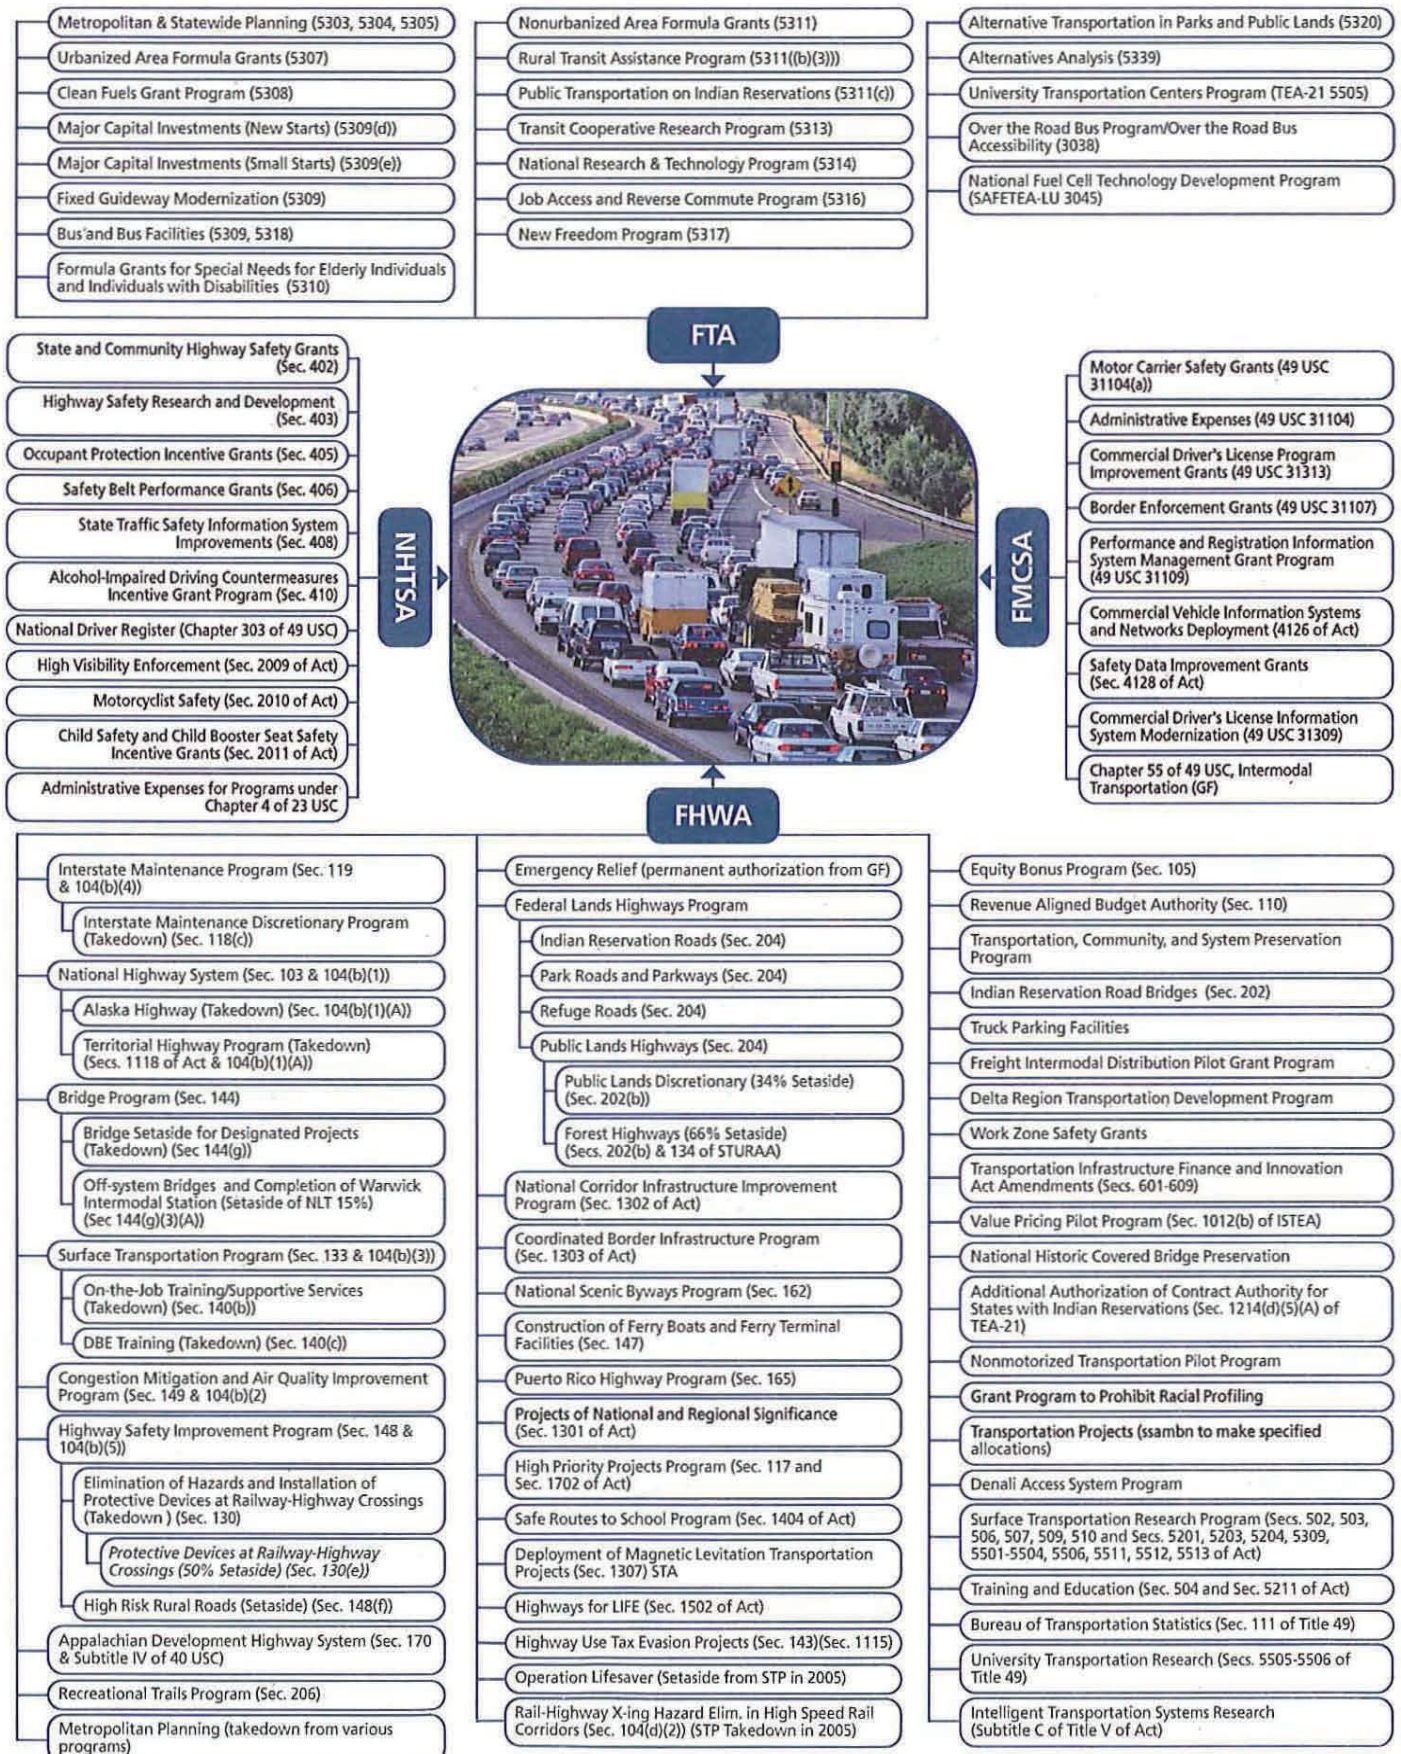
Metropolitan & Statewide Planning (5303, 5304, 5305)
Urbanized Area Formula Grants (5307)
Clean Fuels Grant Program (5308)
Major Capital Investments (New Starts) (5309(d))
Major Capital Investments (Small Starts) (5309(e))
Fixed Guideway Modernization (5309)
Bus and Bus Facilities (5309, 5318)
Formula Grants for Special Needs for Elderly Individuals and Individuals with Disabilities (5310)

Nonurbanized Area Formula Grants (5311)
Rural Transit Assistance Program (5311((b)(3)))
Public Transportation on Indian Reservations (5311(c))
Transit Cooperative Research Program (5313)
National Research & Technology Program (5314)
Job Access and Reverse Commute Program (5316)
New Freedom Program (5317)

Alternative Transportation in Parks and Public Lands (5320)
Alternatives Analysis (5339)
University Transportation Centers Program (TEA-21 5505)
Over the Road Bus Program/Over the Road Bus Accessibility (3038)
National Fuel Cell Technology Development Program (SAFETEA-LU 3045)

FTA

State and Community Highway Safety Grants (Sec. 402)
Highway Safety Research and Development (Sec. 403)
Occupant Protection Incentive Grants (Sec. 405)
Safety Belt Performance Grants (Sec. 406)
State Traffic Safety Information System Improvements (Sec. 408)
Alcohol-Impaired Driving Countermeasures Incentive Grant Program (Sec. 410)
National Driver Register (Chapter 303 of 49 USC)
High Visibility Enforcement (Sec. 2009 of Act)
Motorcyclist Safety (Sec. 2010 of Act)
Child Safety and Child Booster Seat Safety Incentive Grants (Sec. 2011 of Act)
Administrative Expenses for Programs under Chapter 4 of 23 USC

NHTSA

FMCSA

Motor Carrier Safety Grants (49 USC 31104(a))
Administrative Expenses (49 USC 31104)
Commercial Driver's License Program Improvement Grants (49 USC 31313)
Border Enforcement Grants (49 USC 31107)
Performance and Registration Information System Management Grant Program (49 USC 31109)
Commercial Vehicle Information Systems and Networks Deployment (4126 of Act)
Safety Data Improvement Grants (Sec. 4128 of Act)
Commercial Driver's License Information System Modernization (49 USC 31309)
Chapter 55 of 49 USC, Intermodal Transportation (GF)

FHWA

Interstate Maintenance Program (Sec. 119 & 104(b)(4))
Interstate Maintenance Discretionary Program (Takedown) (Sec. 118(c))
National Highway System (Sec. 103 & 104(b)(1))
Alaska Highway (Takedown) (Sec. 104(b)(1)(A))
Territorial Highway Program (Takedown) (Secs. 1118 of Act & 104(b)(1)(A))
Bridge Program (Sec. 144)
Bridge Setaside for Designated Projects (Takedown) (Sec 144(g))
Off-system Bridges and Completion of Warwick Intermodal Station (Setaside of NLT 15%) (Sec 144(g)(3)(A))
Surface Transportation Program (Sec. 133 & 104(b)(3))
On-the-Job Training/Supportive Services (Takedown) (Sec. 140(b))
DBE Training (Takedown) (Sec. 140(c))
Congestion Mitigation and Air Quality Improvement Program (Sec. 149 & 104(b)(2)
Highway Safety Improvement Program (Sec. 148 & 104(b)(5))
Elimination of Hazards and Installation of Protective Devices at Railway-Highway Crossings (Takedown ) (Sec. 130)
Protective Devices at Railway-Highway Crossings (50% Setaside) (Sec. 130(e))
High Risk Rural Roads (Setaside) (Sec. 148(f))
Appalachian Development Highway System (Sec. 170 & Subtitle IV of 40 USC)
Recreational Trails Program (Sec. 206)
Metropolitan Planning (takedown from various programs)

Emergency Relief (permanent authorization from GF)
Federal Lands Highways Program
Indian Reservation Roads (Sec. 204)
Park Roads and Parkways (Sec. 204)
Refuge Roads (Sec. 204)
Public Lands Highways (Sec. 204)
Public Lands Discretionary (34% Setaside) (Sec. 202(b))
Forest Highways (66% Setaside) (Secs. 202(b) & 134 of STURAA)
National Corridor Infrastructure Improvement Program (Sec. 1302 of Act)
Coordinated Border Infrastructure Program (Sec. 1303 of Act)
National Scenic Byways Program (Sec. 162)
Construction of Ferry Boats and Ferry Terminal Facilities (Sec. 147)
Puerto Rico Highway Program (Sec. 165)
Projects of National and Regional Significance (Sec. 1301 of Act)
High Priority Projects Program (Sec. 117 and Sec. 1702 of Act)
Safe Routes to School Program (Sec. 1404 of Act)
Deployment of Magnetic Levitation Transportation Projects (Sec. 1307) STA
Highways for LIFE (Sec. 1502 of Act)
Highway Use Tax Evasion Projects (Sec. 143)(Sec. 1115)
Operation Lifesaver (Setaside from STP in 2005)
Rail-Highway X-ing Hazard Elim. in High Speed Rail Corridors (Sec. 104(d)(2)) (STP Takedown in 2005)

Equity Bonus Program (Sec. 105)
Revenue Aligned Budget Authority (Sec. 110)
Transportation, Community, and System Preservation Program
Indian Reservation Road Bridges (Sec. 202)
Truck Parking Facilities
Freight Intermodal Distribution Pilot Grant Program
Delta Region Transportation Development Program
Work Zone Safety Grants
Transportation Infrastructure Finance and Innovation Act Amendments (Secs. 601-609)
Value Pricing Pilot Program (Sec. 1012(b) of ISTEA)
National Historic Covered Bridge Preservation
Additional Authorization of Contract Authority for States with Indian Reservations (Sec. 1214(d)(5)(A) of TEA-21)
Nonmotorized Transportation Pilot Program
Grant Program to Prohibit Racial Profiling
Transportation Projects (ssambn to make specified allocations)
Denali Access System Program
Surface Transportation Research Program (Secs. 502, 503, 506, 507, 509, 510 and Secs. 5201, 5203, 5204, 5309, 5501-5504, 5506, 5511, 5512, 5513 of Act)
Training and Education (Sec. 504 and Sec. 5211 of Act)
Bureau of Transportation Statistics (Sec. 111 of Title 49)
University Transportation Research (Secs. 5505-5506 of Title 49)
Intelligent Transportation Systems Research (Subtitle C of Title V of Act)